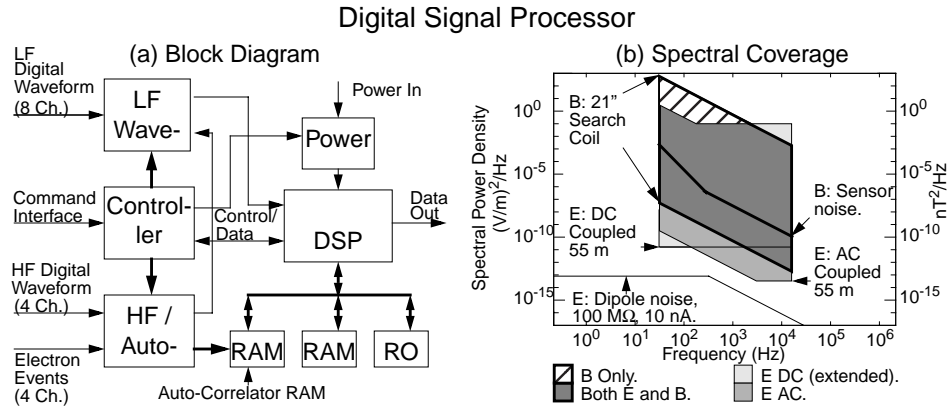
Digital Signal Processor

(a) Block Diagram

LF Digital Waveform (8 Ch.)

LF Wave-

Power In

Power

Command Interface

Control-ler

Control/ Data

DSP

Data Out

HF Digital Waveform (4 Ch.)

HF / Auto-

Electron Events (4 Ch.)

RAM

RAM

RO

Auto-Correlator RAM

(b) Spectral Coverage

Spectral Power Density $(V/m)^2/Hz$

$nT^2/Hz$

$10^0$

$10^{-5}$

$10^{-10}$

$10^{-15}$

$10^0$

$10^{-5}$

$10^{-10}$

$10^{-15}$

B: 21" Search Coil

B: Sensor noise.

E: DC Coupled 55 m

E: AC Coupled 55 m

E: Dipole noise, 100 MΩ, 10 nA.

$10^0$ $10^1$ $10^2$ $10^3$ $10^4$ $10^5$ $10^6$

Frequency (Hz)

B Only.

Both E and B.

E DC (extended).

E AC.